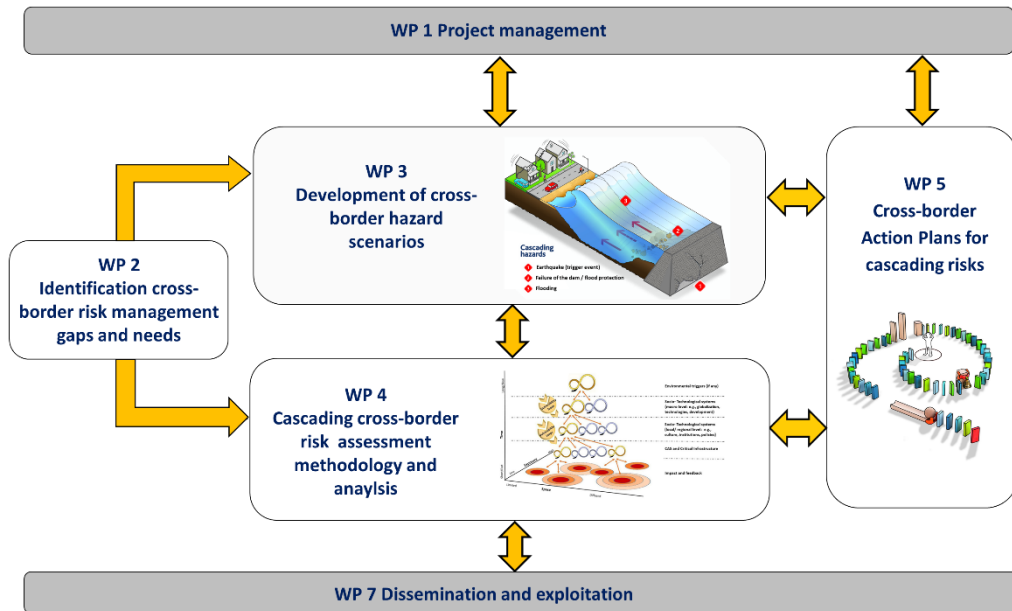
WP 1 Project management

WP 2
Identification cross-border risk management gaps and needs

WP 3
Development of cross-border hazard scenarios

Cascading hazards
1 Earthquake (trigger event)
2 Failure of the dam / flood protection
3 Flooding

WP 4
Cascading cross-border risk assessment methodology and anaylsis

Environmental triggers (if any)
Socio-Technological systems (macro level: e.g., globalization, technologies, development)
Socio-Technological systems (local/ regional level: e.g., culture, institutions, policies)
CAB and Critical infrastructure
Impact and feedback

WP 5
Cross-border Action Plans for cascading risks

WP 7 Dissemination and exploitation